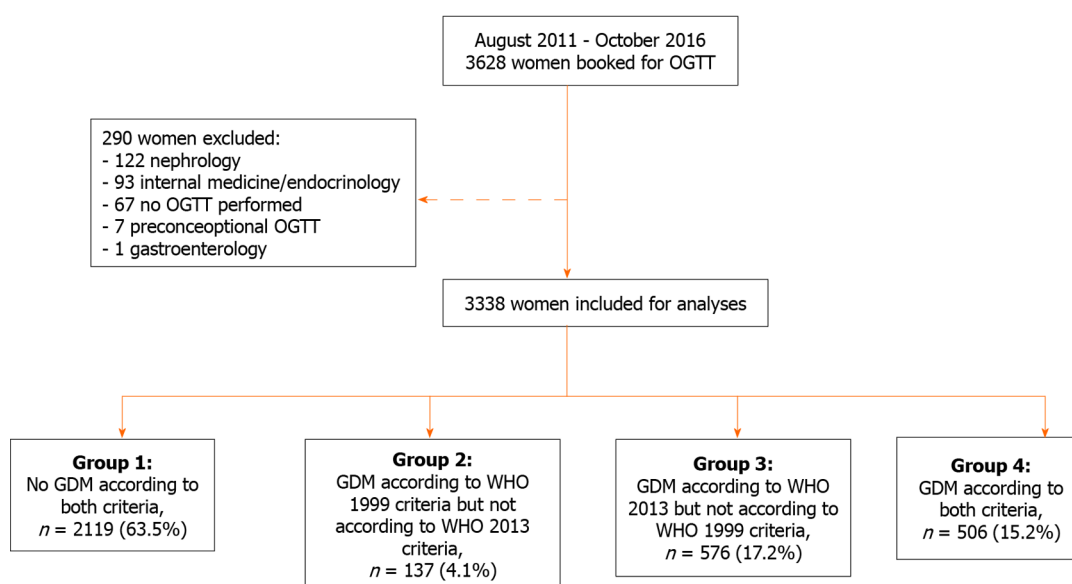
August 2011 - October 2016
3628 women booked for OGTT

290 women excluded:
- 122 nephrology
- 93 internal medicine/endocrinology
- 67 no OGTT performed
- 7 preconceoptional OGTT
- 1 gastroenterology

3338 women included for analyses

**Group 1:**
No GDM according to both criteria,
$n$ = 2119 (63.5%)

**Group 2:**
GDM according to WHO 1999 criteria but not according to WHO 2013 criteria,
$n$ = 137 (4.1%)

**Group 3:**
GDM according to WHO 2013 but not according to WHO 1999 criteria,
$n$ = 576 (17.2%)

**Group 4:**
GDM according to both criteria,
$n$ = 506 (15.2%)